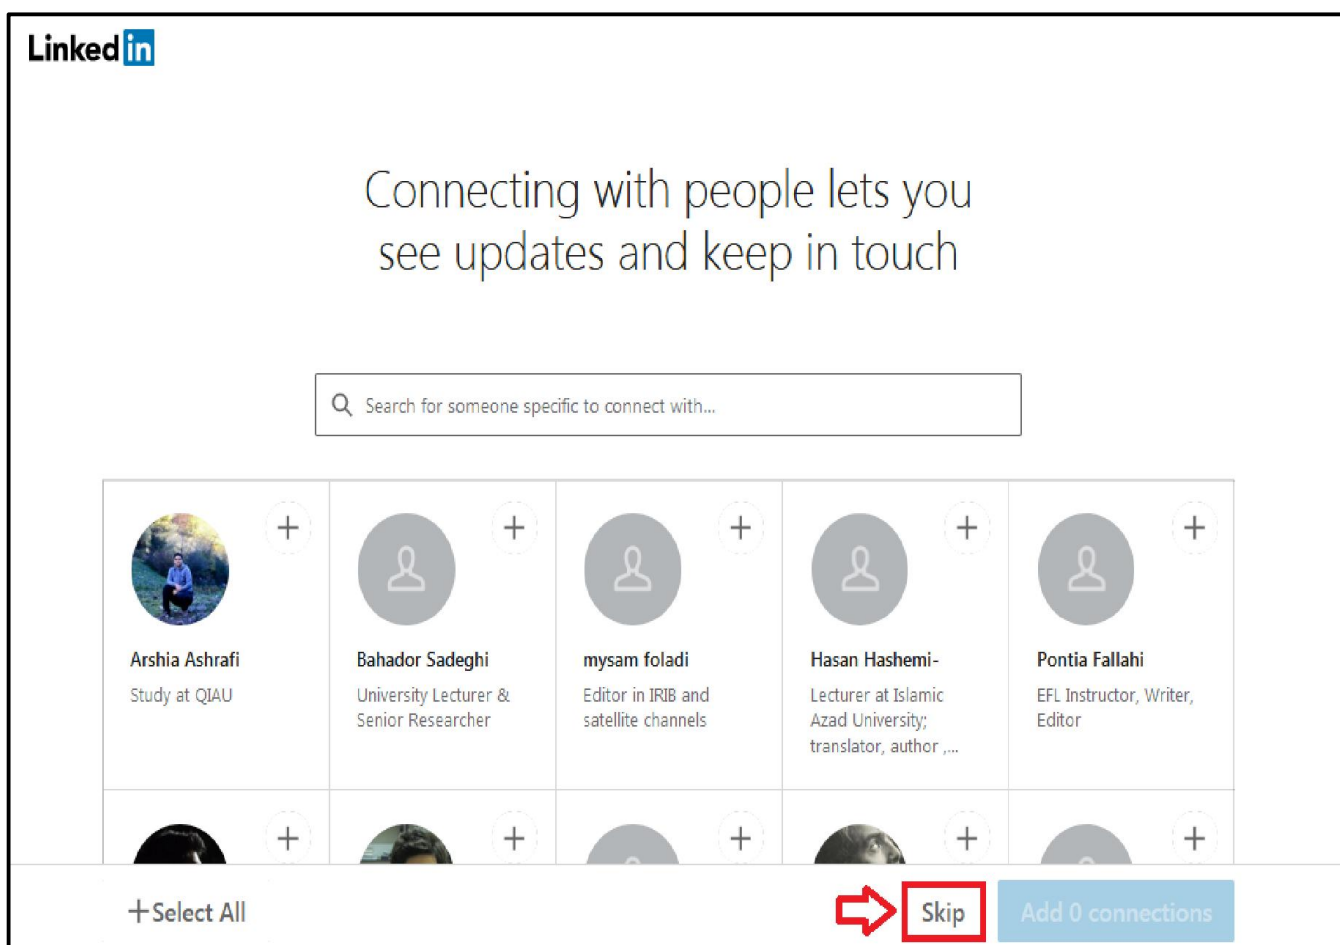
LinkedIn

Connecting with people lets you see updates and keep in touch

Search for someone specific to connect with...

| Arshia Ashrafi | Bahador Sadeghi | mysam foladi | Hasan Hashemi- | Pontia Fallahi |
|---|---|---|---|---|
| Study at QIAU | University Lecturer & Senior Researcher | Editor in IRIB and satellite channels | Lecturer at Islamic Azad University; translator, author ,... | EFL Instructor, Writer, Editor |

+Select All

Skip

Add 0 connections